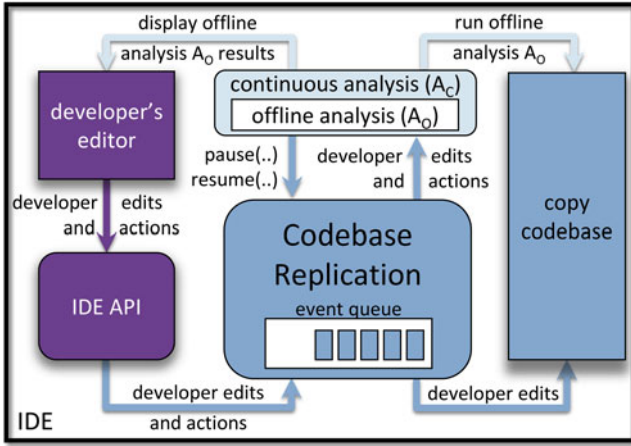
display offline
analysis $A_O$ results

run offline
analysis $A_O$

developer's editor

continuous analysis ($A_C$)
offline analysis ($A_O$)

copy codebase

pause(..)
resume(..)

developer
and

edits
actions

developer
and

edits
actions

Codebase Replication
event queue

IDE API

developer edits
and actions

developer edits

IDE